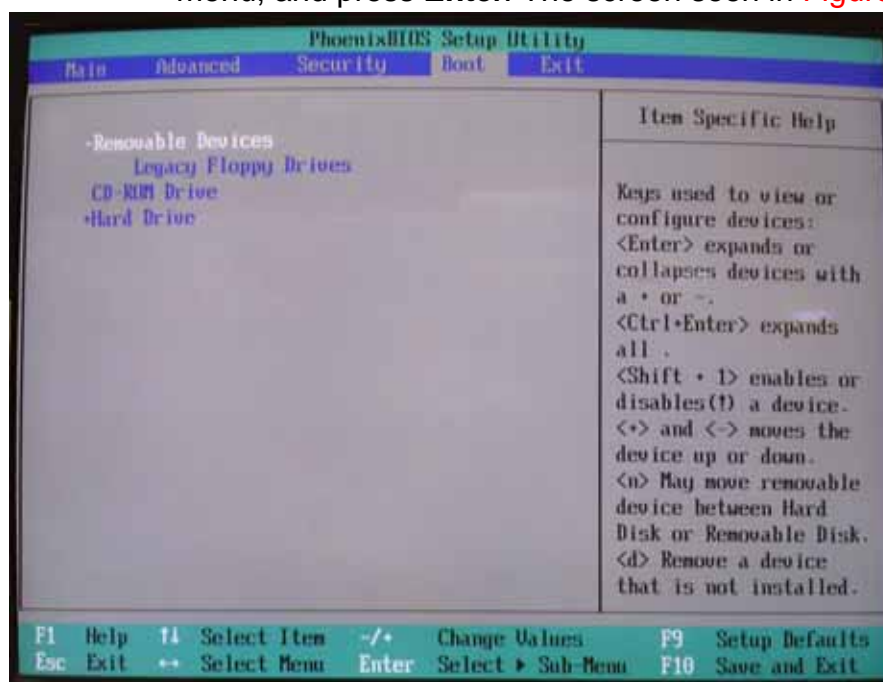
menu, and press Enter. The screen seen in Figure

PhoenixBIOS Setup Utility

Main Advanced Security Boot Exit

-Removable Devices
Legacy Floppy Drives
CD-ROM Drive
+Hard Drive

Item Specific Help

Keys used to view or configure devices: <Enter> expands or collapses devices with a + or -. <Ctrl+Enter> expands all . <Shift + 1> enables or disables(!) a device. <+> and <-> moves the device up or down. <n> May move removable device between Hard Disk or Removable Disk. <d> Remove a device that is not installed.

F1 Help ↑↓ Select Item -/+ Change Values F9 Setup Defaults
Esc Exit ↔ Select Menu Enter Select ▸ Sub-Menu F10 Save and Exit